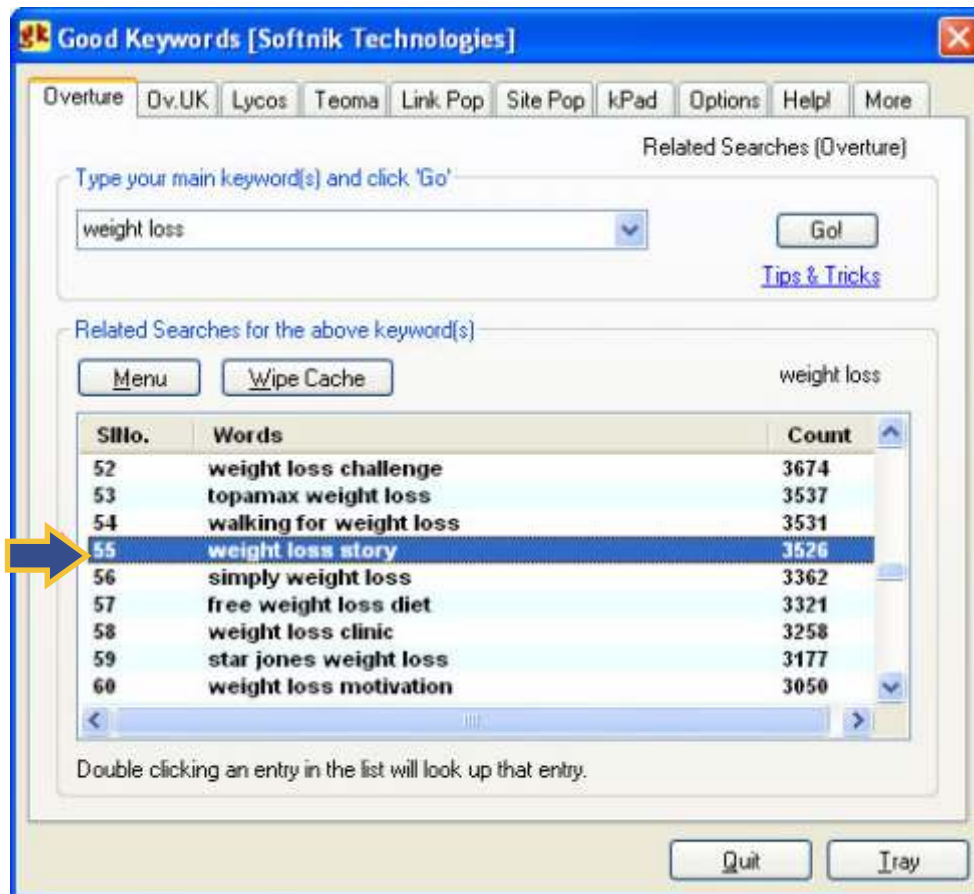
gk Good Keywords [Softnik Technologies]

Overture | Ov.UK | Lycos | Teoma | Link Pop | Site Pop | kPad | Options | Help! | More

Related Searches (Overture)

Type your main keyword(s) and click 'Go'

weight loss

Go!

Tips & Tricks

Related Searches for the above keyword(s)

Menu

Wipe Cache

weight loss

| SlNo. | Words | Count |
|---|---|---|
| 52 | weight loss challenge | 3674 |
| 53 | topamax weight loss | 3537 |
| 54 | walking for weight loss | 3531 |
| 55 | weight loss story | 3526 |
| 56 | simply weight loss | 3362 |
| 57 | free weight loss diet | 3321 |
| 58 | weight loss clinic | 3258 |
| 59 | star jones weight loss | 3177 |
| 60 | weight loss motivation | 3050 |

Double clicking an entry in the list will look up that entry.

Quit

Tray